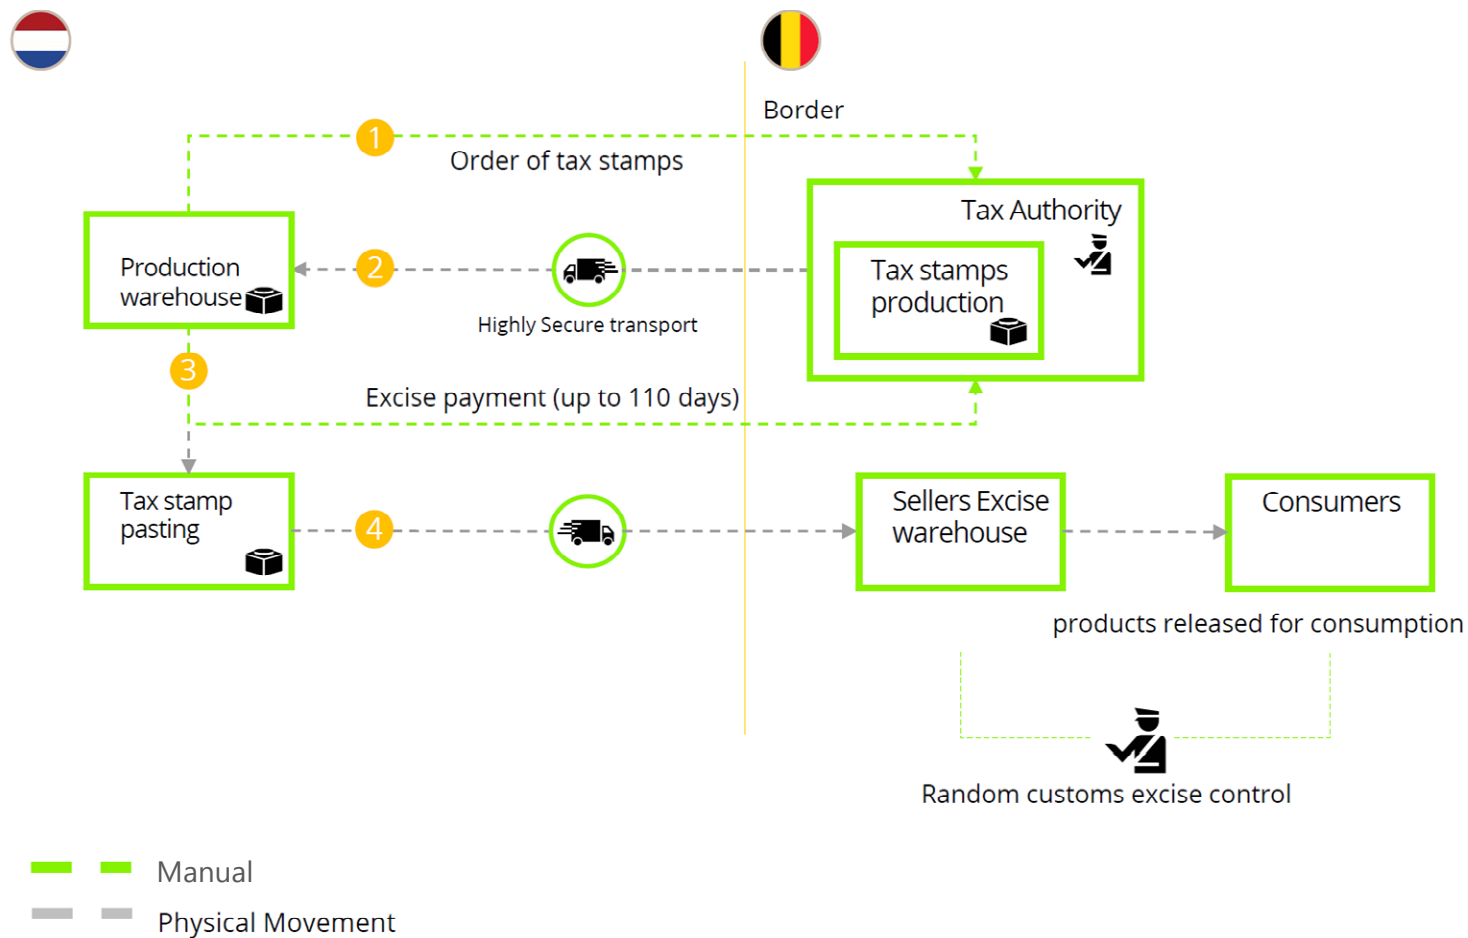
Border

1

Order of tax stamps

Tax Authority

Production warehouse

2

Highly Secure transport

Tax stamps production

3

Excise payment (up to 110 days)

Tax stamp pasting

4

Sellers Excise warehouse

Consumers

products released for consumption

Random customs excise control

Manual

Physical Movement